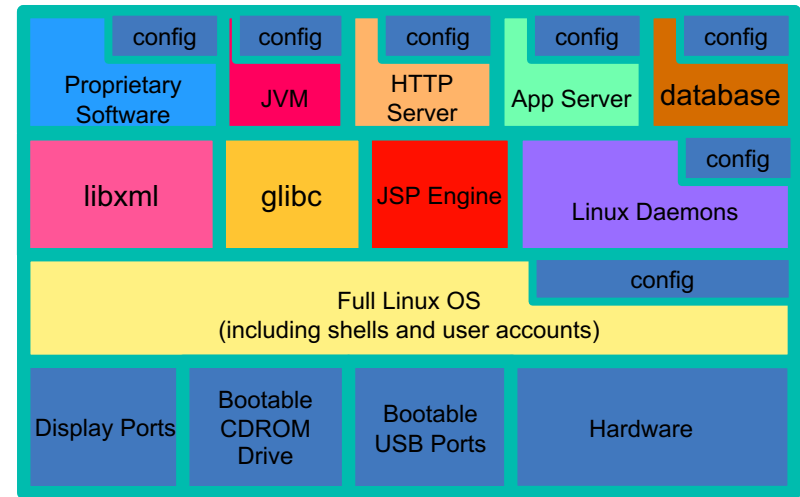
config
Proprietary Software

config
JVM

config
HTTP Server

config
App Server

config
database

libxml

glibc

JSP Engine

config
Linux Daemons

config
Full Linux OS
(including shells and user accounts)

Display Ports

Bootable CDROM Drive

Bootable USB Ports

Hardware